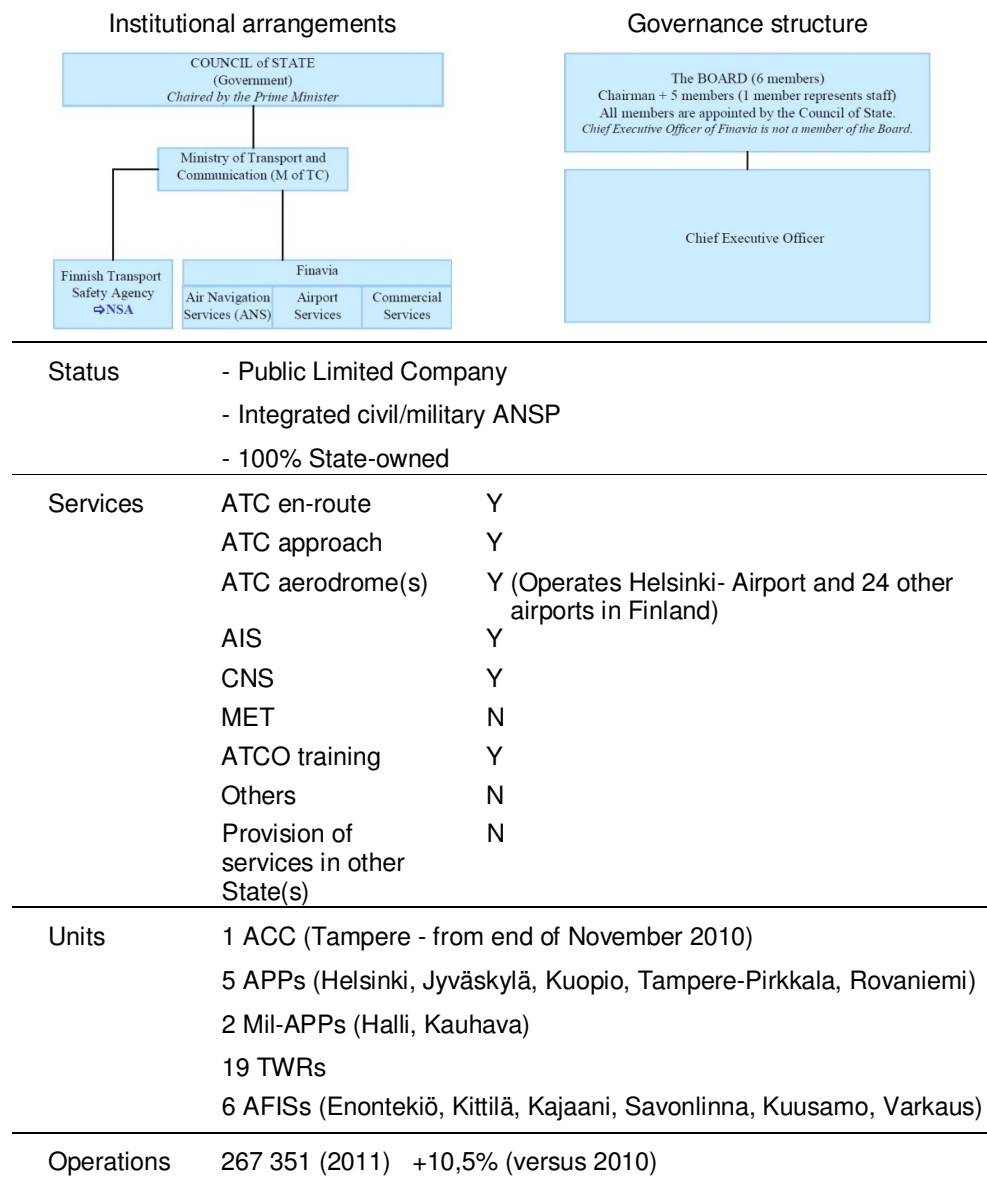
Institutional arrangements

COUNCIL of STATE
(Government)
Chaired by the Prime Minister

Ministry of Transport and Communication (M of TC)

Finnish Transport Safety Agency
⇨NSA

Finavia

Air Navigation Services (ANS)

Airport Services

Commercial Services

Governance structure

The BOARD (6 members)
Chairman + 5 members (1 member represents staff)
All members are appointed by the Council of State.
Chief Executive Officer of Finavia is not a member of the Board.

Chief Executive Officer

| Status | - Public Limited Company | |
|---|---|---|
| | - Integrated civil/military ANSP | |
| | - 100% State-owned | |
| Services | ATC en-route | Y |
| | ATC approach | Y |
| | ATC aerodrome(s) | Y (Operates Helsinki- Airport and 24 other airports in Finland) |
| | AIS | Y |
| | CNS | Y |
| | MET | N |
| | ATCO training | Y |
| | Others | N |
| | Provision of services in other State(s) | N |
| Units | 1 ACC (Tampere - from end of November 2010) | |
| | 5 APPs (Helsinki, Jyväskylä, Kuopio, Tampere-Pirkkala, Rovaniemi) | |
| | 2 Mil-APPs (Halli, Kauhava) | |
| | 19 TWRs | |
| | 6 AFISs (Enontekiö, Kittilä, Kajaani, Savonlinna, Kuusamo, Varkaus) | |
| Operations | 267 351 (2011) +10,5% (versus 2010) | |